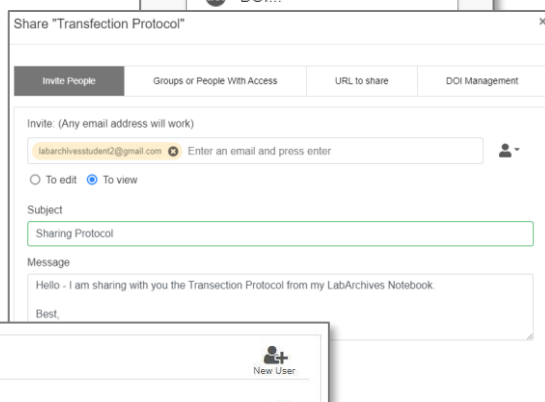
DOI...

Share "Transfection Protocol"

×

Invite People

Groups or People With Access

URL to share

DOI Management

Invite: (Any email address will work)

labarchivesstudent2@gmail.com

Enter an email and press enter

To edit

To view

Subject

Sharing Protocol

Message

Hello - I am sharing with you the Transection Protocol from my LabArchives Notebook.

Best,

New User